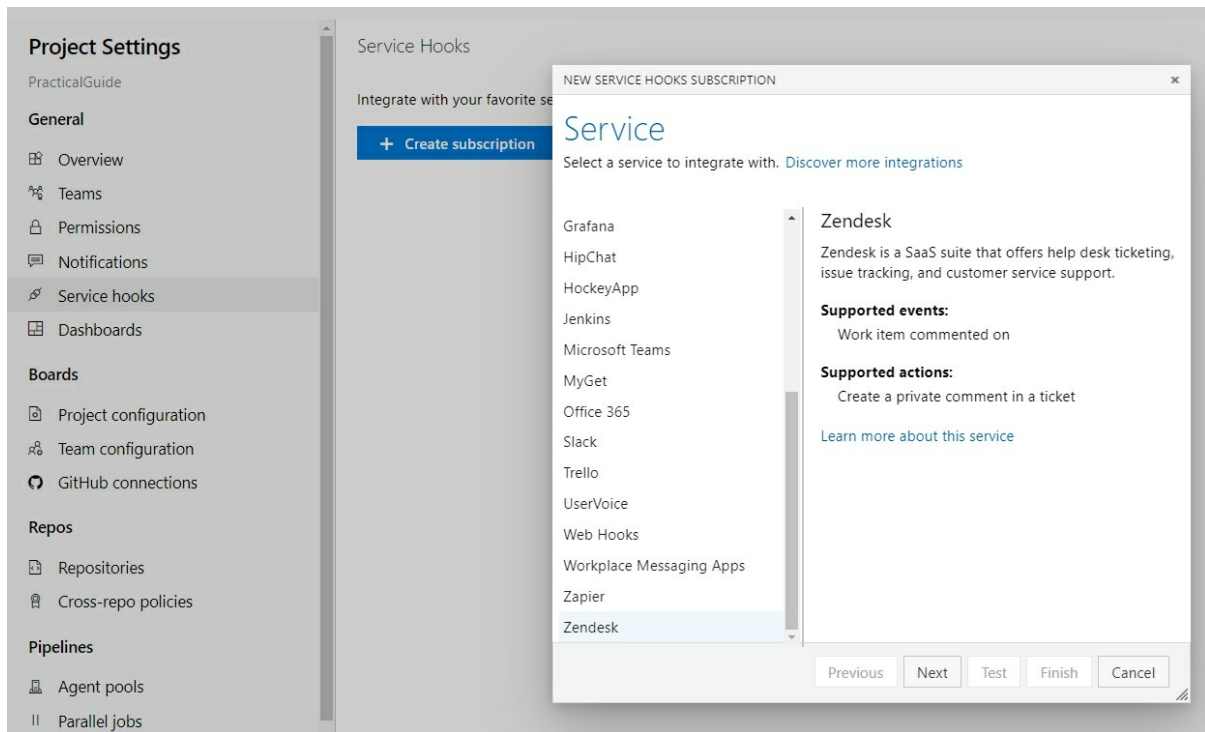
Project Settings
PracticalGuide
General
Overview
Teams
Permissions
Notifications
Service hooks
Dashboards
Boards
Project configuration
Team configuration
GitHub connections
Repos
Repositories
Cross-repo policies
Pipelines
Agent pools
Parallel jobs

Service Hooks
Integrate with your favorite se
+ Create subscription

NEW SERVICE HOOKS SUBSCRIPTION
×
Service
Select a service to integrate with. Discover more integrations

Grafana
HipChat
HockeyApp
Jenkins
Microsoft Teams
MyGet
Office 365
Slack
Trello
UserVoice
Web Hooks
Workplace Messaging Apps
Zapier
Zendesk

Zendesk
Zendesk is a SaaS suite that offers help desk ticketing, issue tracking, and customer service support.
Supported events:
Work item commented on
Supported actions:
Create a private comment in a ticket
Learn more about this service

Previous Next Test Finish Cancel